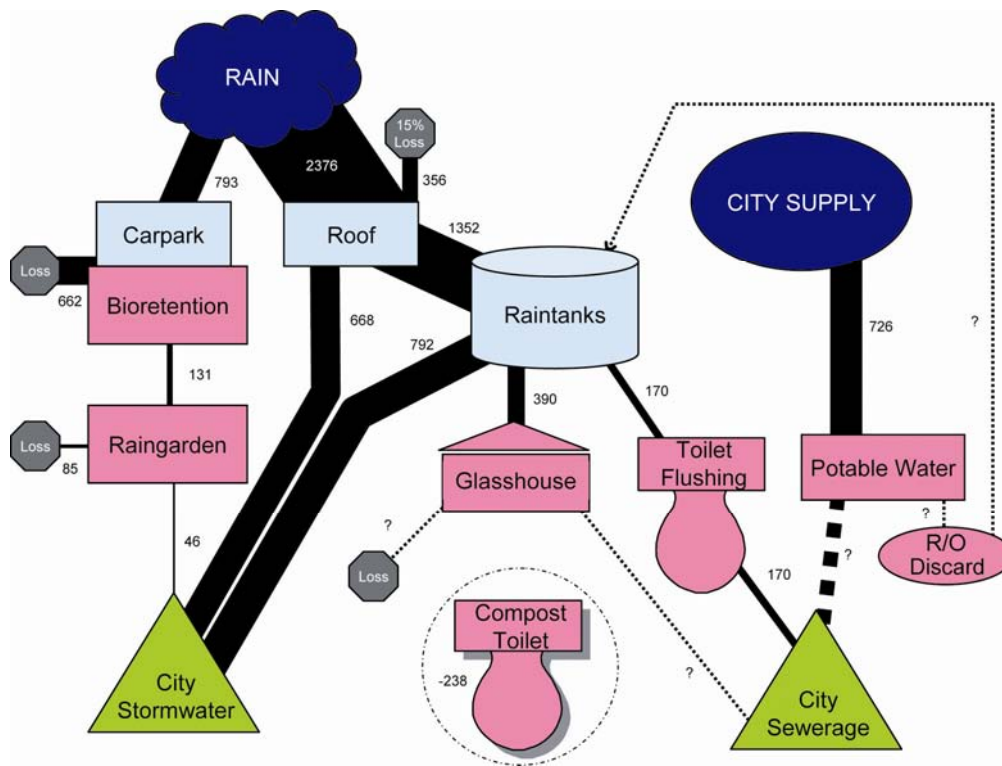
RAIN

15% Loss

793

2376

356

Carpark

Roof

1352

CITY SUPPLY

Loss

662

Bioretention

668

Raintanks

792

726

?

131

390

170

Loss

Raingarden

85

Glasshouse

Toilet Flushing

Potable Water

46

?

?

Loss

170

?

R/O Discard

Compost Toilet

-238

?

City Stormwater

City Sewerage